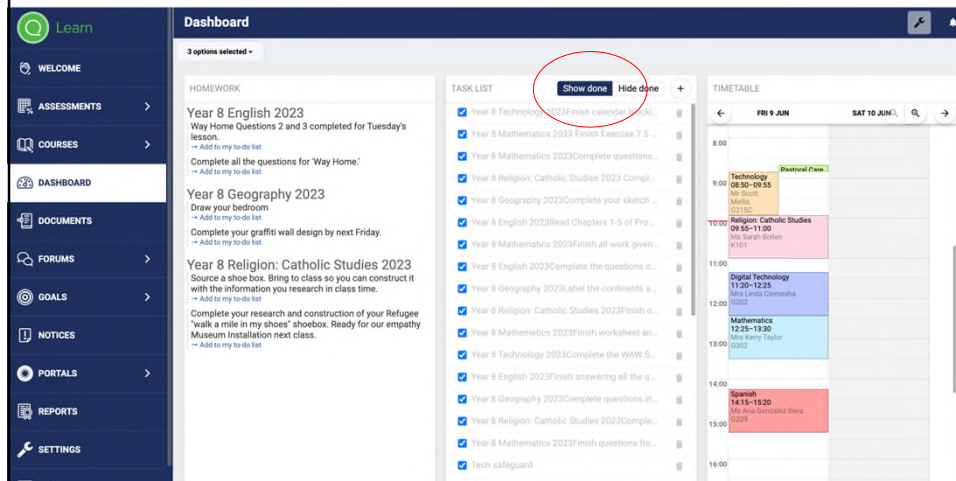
Learn

WELCOME
ASSESSMENTS
COURSES
DASHBOARD
DOCUMENTS
FORUMS
GOALS
NOTICES
PORTALS
REPORTS
SETTINGS

Dashboard

3 options selected

HOMEWORK

Year 8 English 2023
Way Home Questions 2 and 3 completed for Tuesday's lesson.
→ Add to my to-do list
Complete all the questions for 'Way Home.'
→ Add to my to-do list

Year 8 Geography 2023
Draw your bedroom
→ Add to my to-do list
Complete your graffiti wall design by next Friday.
→ Add to my to-do list

Year 8 Religion: Catholic Studies 2023
Source a shoe box. Bring to class so you can construct it with the information you research in class time.
→ Add to my to-do list
Complete your research and construction of your Refugee "walk a mile in my shoes" shoebox. Ready for our empathy Museum Installation next class.
→ Add to my to-do list

TASK LIST
Show done Hide done +
Year 8 Technology 2023Finish calendar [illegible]
Year 8 Mathematics 2023 Finish Exercise 7.5 ...
Year 8 Mathematics 2023Complete questions...
Year 8 Religion: Catholic Studies 2023 Compl...
Year 8 Geography 2023Complete your sketch ...
Year 8 English 2023Read Chapters 1-5 of Pro...
Year 8 Mathematics 2023Finish all work given...
Year 8 English 2023Complete the questions o...
Year 8 Geography 2023Label the continents a...
Year 8 Religion: Catholic Studies 2023Finish o...
Year 8 Mathematics 2023Finish worksheet an...
Year 8 Technology 2023Complete the WAW S...
Year 8 English 2023Finish answering all the q...
Year 8 Geography 2023Complete questions in...
Year 8 Religion: Catholic Studies 2023Comple...
Year 8 Mathematics 2023Finish questions fro...
Tech safeguard

TIMETABLE
FRI 9 JUN    SAT 10 JUN
8:00
9:00
10:00
11:00
12:00
13:00
14:00
15:00
16:00
Pastoral Care
Technology 08:50–09:55 Mr Scott Mellis 0215C
Religion: Catholic Studies 09:55–11:00 Ms Sarah Bollen K101
Digital Technology 11:20–12:25 Mrs Linda Clemesha 0202
Mathematics 12:25–13:30 Mrs Kerry Taylor 0302
Spanish 14:15–15:20 Ms Ana Gonzalez Illera 0209